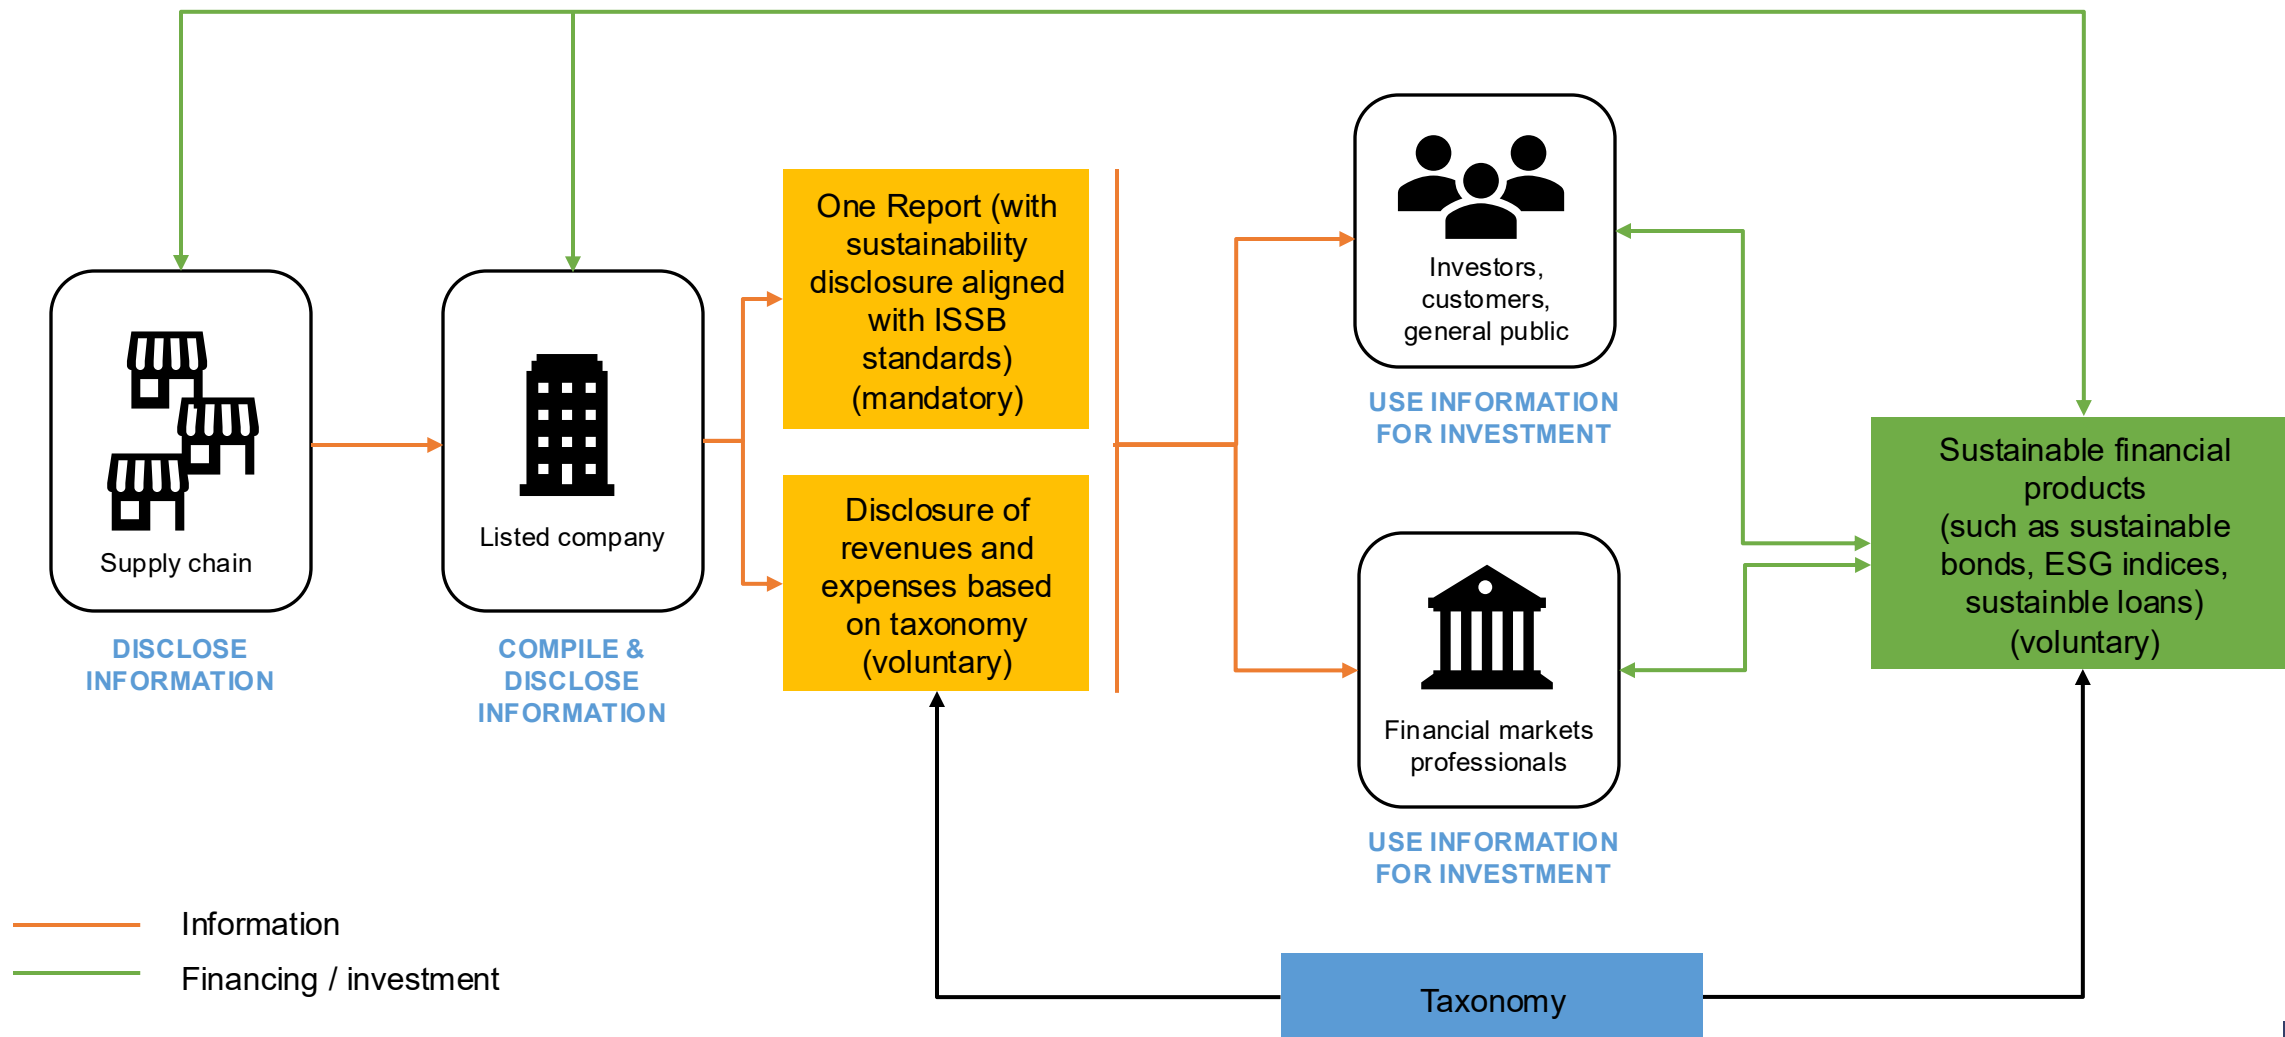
Supply chain

DISCLOSE INFORMATION

Listed company

COMPILE & DISCLOSE INFORMATION

One Report (with sustainability disclosure aligned with ISSB standards) (mandatory)

Disclosure of revenues and expenses based on taxonomy (voluntary)

Investors, customers, general public

USE INFORMATION FOR INVESTMENT

Financial markets professionals

USE INFORMATION FOR INVESTMENT

Sustainable financial products (such as sustainable bonds, ESG indices, sustainble loans) (voluntary)

Taxonomy

Information

Financing / investment